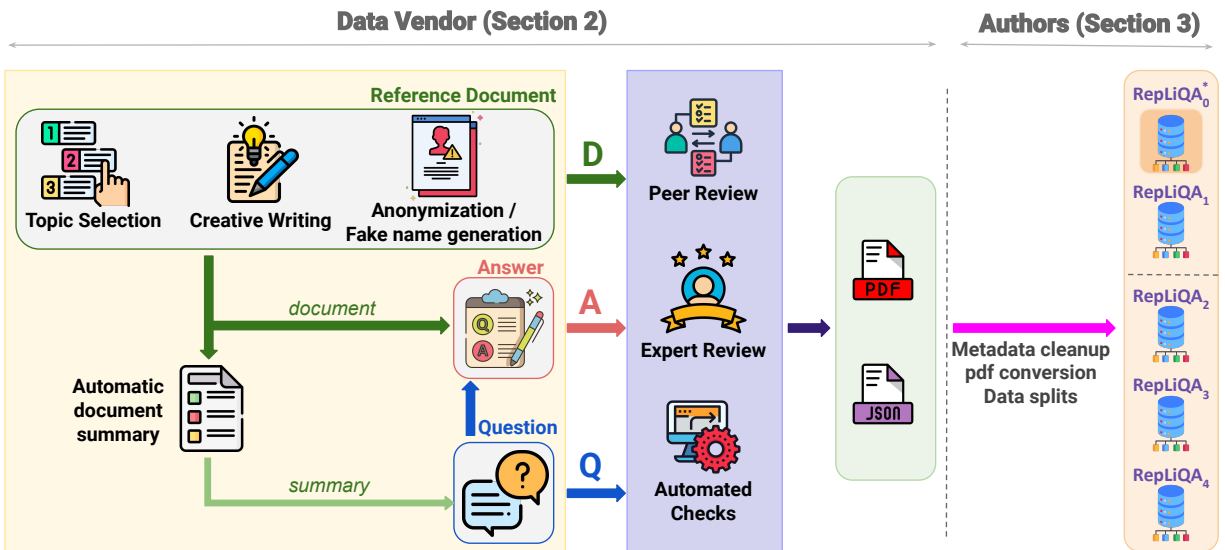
Data Vendor (Section 2)

Authors (Section 3)

Reference Document

Topic Selection

Creative Writing

Anonymization / Fake name generation

D

Peer Review

Answer

document

A

Expert Review

Automatic document summary

Question

Q

summary

Automated Checks

PDF

JSON

Metadata cleanup
pdf conversion
Data splits

RepLiQA$_0^*$

RepLiQA$_1$

RepLiQA$_2$

RepLiQA$_3$

RepLiQA$_4$